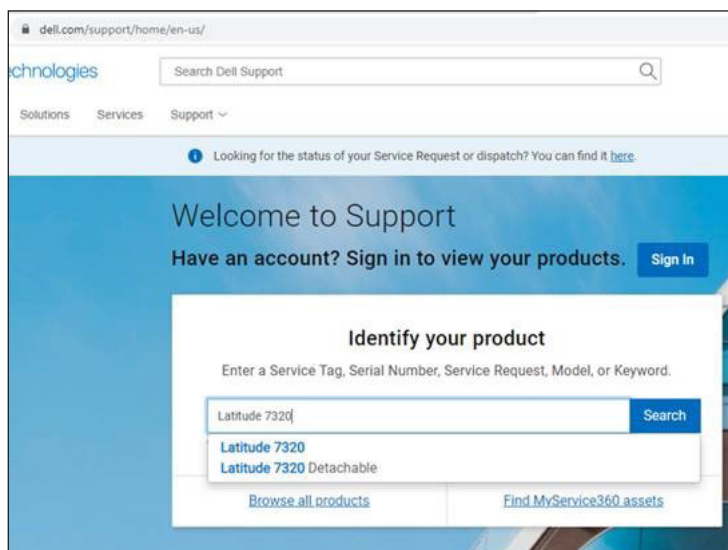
dell.com/support/home/en-us/

chnologies

Search Dell Support

Solutions Services Support

Looking for the status of your Service Request or dispatch? You can find it here.

Welcome to Support

Have an account? Sign in to view your products.

Sign In

Identify your product

Enter a Service Tag, Serial Number, Service Request, Model, or Keyword.

Latitude 7320

Search

Latitude 7320

Latitude 7320 Detachable

Browse all products

Find MyService360 assets